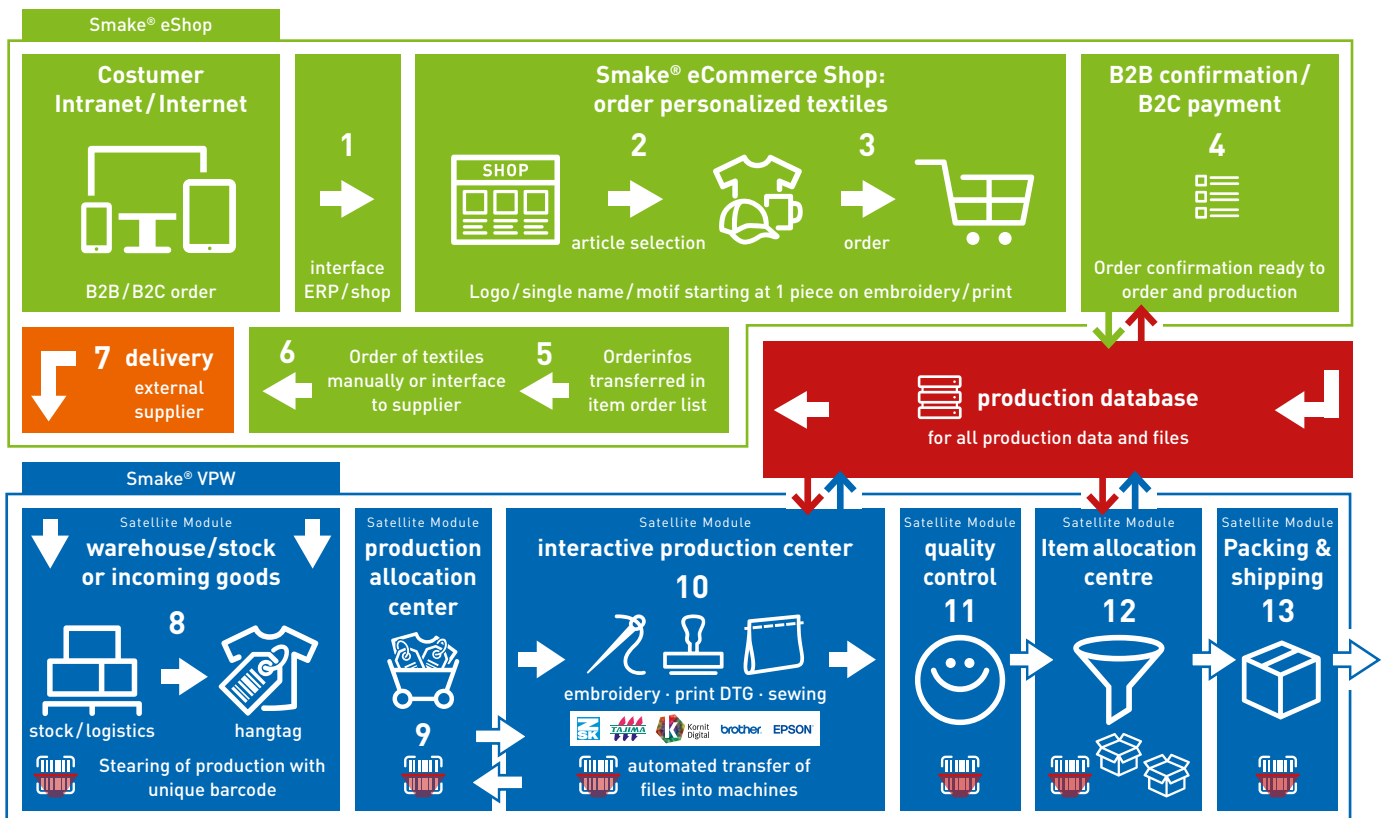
Smake® eShop

Costumer Intranet / Internet

B2B / B2C order

1

interface ERP / shop

Smake® eCommerce Shop: order personalized textiles

SHOP

2

article selection

3

order

Logo / single name / motif starting at 1 piece on embroidery / print

B2B confirmation / B2C payment

4

Order confirmation ready to order and production

7 delivery
external supplier

6
Order of textiles manually or interface to supplier

5
Orderinfos transferred in item order list

production database
for all production data and files

Smake® VPW

Satellite Module
warehouse / stock or incoming goods

8

stock / logistics

hangtag

Stearing of production with unique barcode

Satellite Module
production allocation center

9

Satellite Module
interactive production center

10

embroidery · print DTG · sewing

ZSK TAJIMA Kornit Digital brother EPSON

automated transfer of files into machines

Satellite Module
quality control

11

Satellite Module
Item allocation centre

12

Satellite Module
Packing & shipping

13